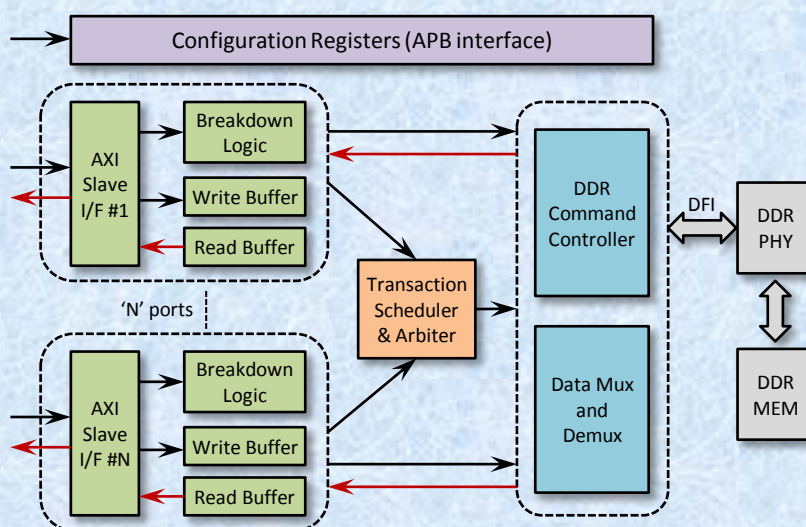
Configuration Registers (APB interface)

AXI Slave I/F #1

Breakdown Logic

Write Buffer

Read Buffer

'N' ports

AXI Slave I/F #N

Breakdown Logic

Write Buffer

Read Buffer

Transaction Scheduler & Arbiter

DDR Command Controller

Data Mux and Demux

DFI

DDR PHY

DDR MEM